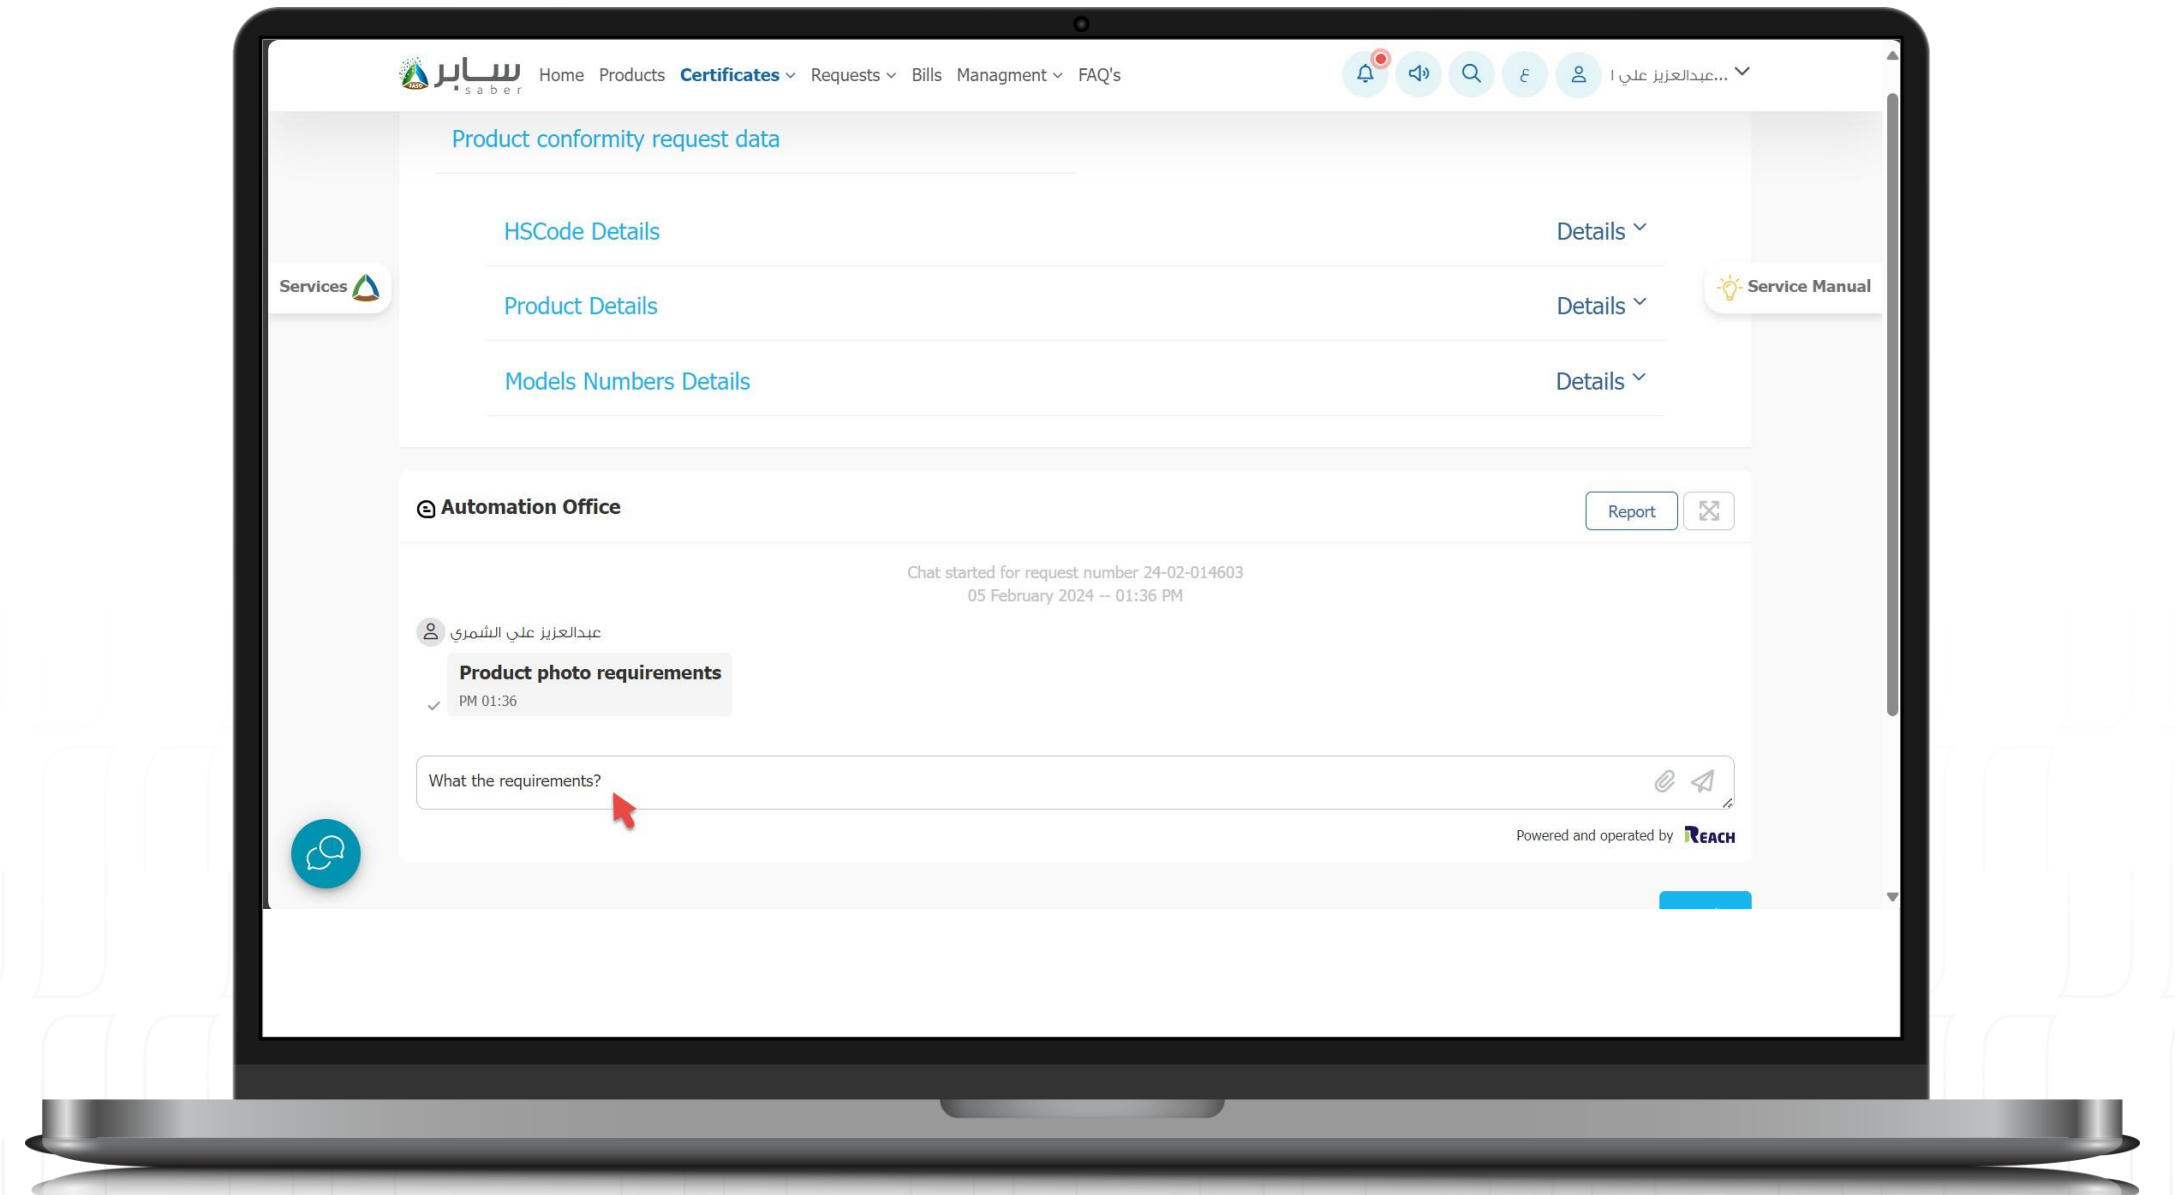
سابر saber Home Products Certificates Requests Bills Managment FAQ's

ع

عبدالعزيز علي ا...

Product conformity request data

HSCode Details
Details

Product Details
Details

Models Numbers Details
Details

Services

Service Manual

Automation Office

Report

Chat started for request number 24-02-014603
05 February 2024 -- 01:36 PM

عبدالعزيز علي الشمري

Product photo requirements
PM 01:36

What the requirements?

Powered and operated by REACH